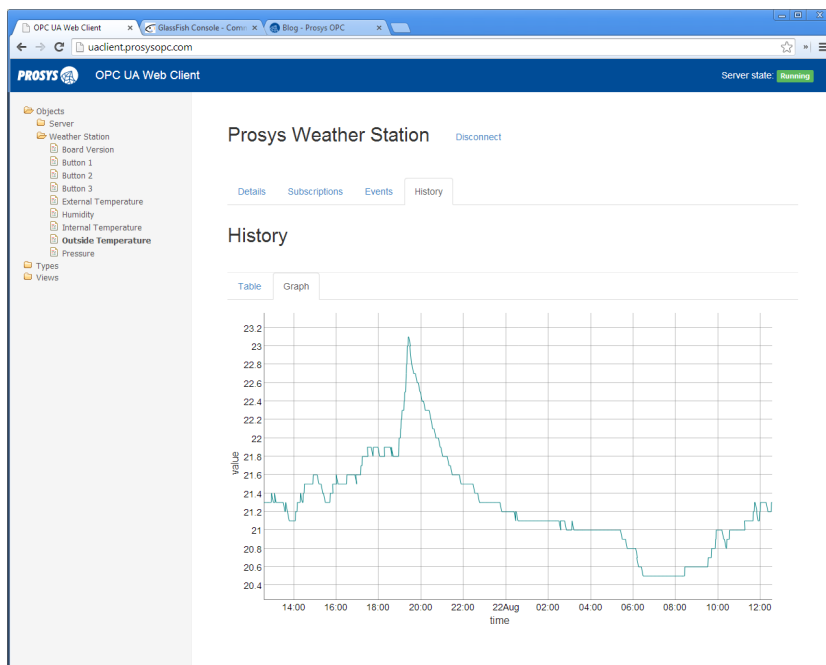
OPC UA Web Client ×
GlassFish Console - Comm ×
Blog - Prosys OPC ×

uaclient.prosysopc.com

PROSYS
OPC UA Web Client
Server state: Running

Objects
Server
Weather Station
Board Version
Button 1
Button 2
Button 3
External Temperature
Humidity
Internal Temperature
Outside Temperature
Pressure
Types
Views

Prosys Weather Station
Disconnect

Details
Subscriptions
Events
History

History

Table
Graph

23.2
23
22.8
22.6
22.4
22.2
22
21.8
21.6
21.4
21.2
21
20.8
20.6
20.4
value

14:00
16:00
18:00
20:00
22:00
22Aug
02:00
04:00
06:00
08:00
10:00
12:00
time